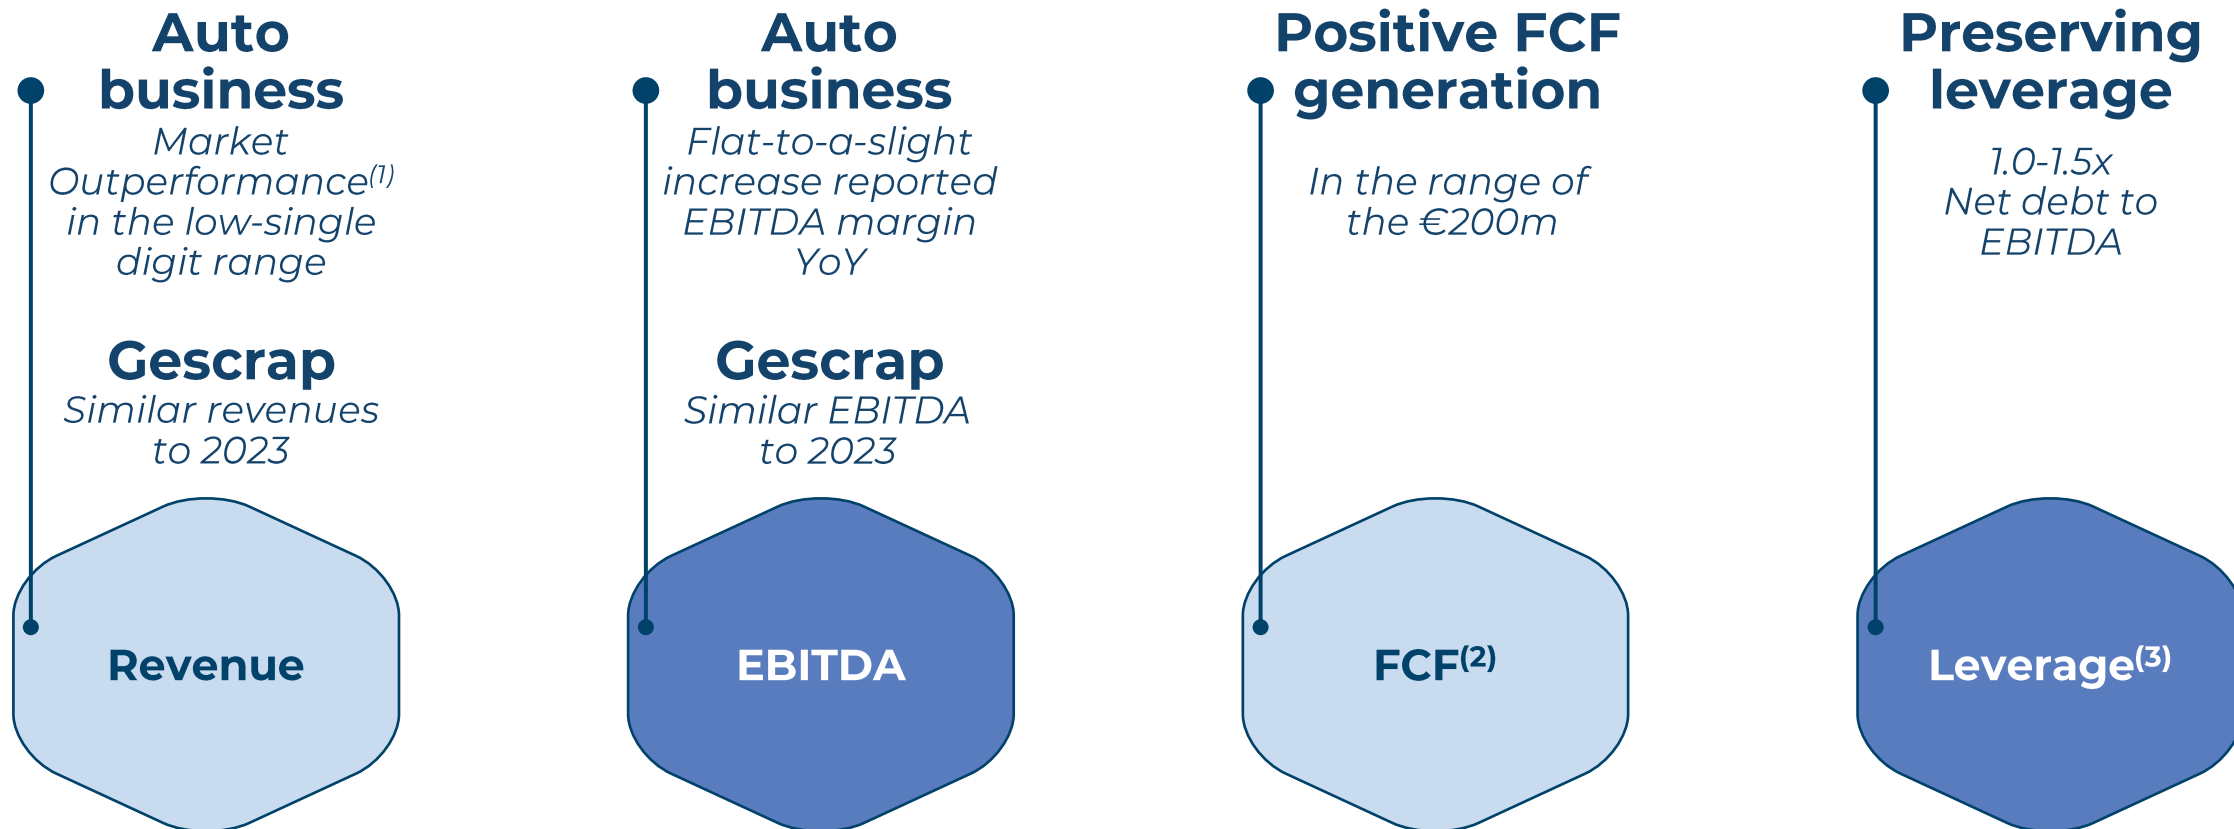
Auto business
Market Outperformance$^{(1)}$ in the low-single digit range

Gescrap
Similar revenues to 2023

Revenue

Auto business
Flat-to-a-slight increase reported EBITDA margin YoY

Gescrap
Similar EBITDA to 2023

EBITDA

Positive FCF generation
In the range of the €200m

FCF$^{(2)}$

Preserving leverage
1.0-1.5x Net debt to EBITDA

Leverage$^{(3)}$